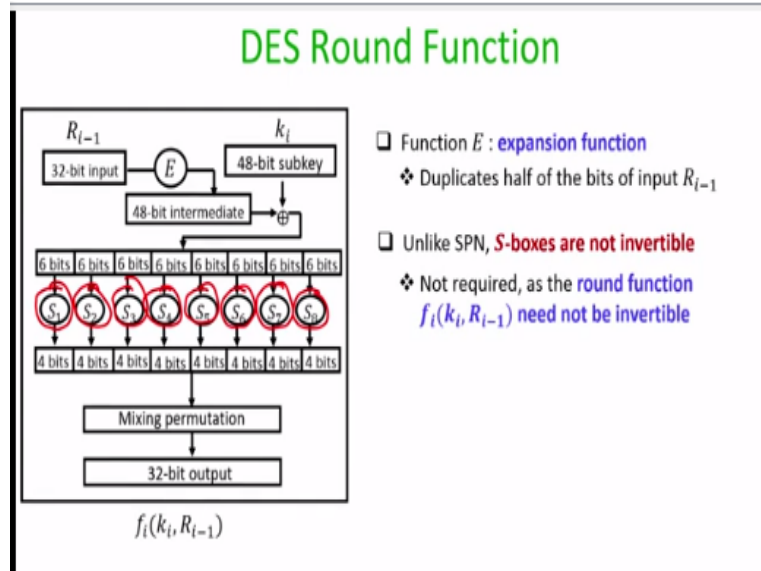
DES Round Function

$R_{i-1}$

$k_i$

32-bit input

$E$

48-bit subkey

48-bit intermediate

$\oplus$

| 6 bits | 6 bits | 6 bits | 6 bits | 6 bits | 6 bits | 6 bits | 6 bits |
|---|---|---|---|---|---|---|---|

$S_1$ $S_2$ $S_3$ $S_4$ $S_5$ $S_6$ $S_7$ $S_8$

| 4 bits | 4 bits | 4 bits | 4 bits | 4 bits | 4 bits | 4 bits | 4 bits |
|---|---|---|---|---|---|---|---|

Mixing permutation

32-bit output

$f_i(k_i, R_{i-1})$

❑ Function $E$ : expansion function

❖ Duplicates half of the bits of input $R_{i-1}$

❑ Unlike SPN, $S$-boxes are not invertible

❖ Not required, as the round function $f_i(k_i, R_{i-1})$ need not be invertible